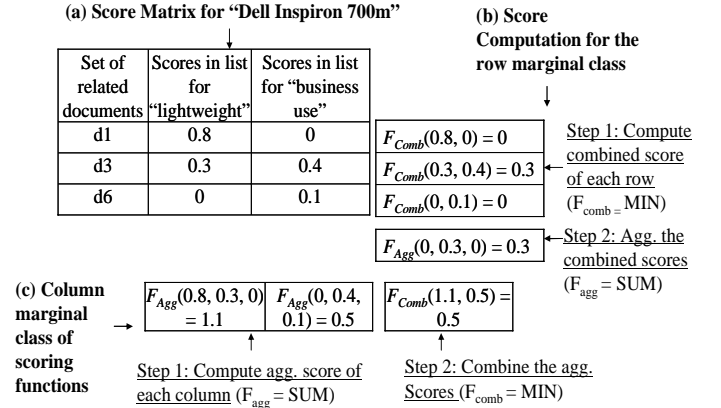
(a) Score Matrix for "Dell Inspiron 700m"

| Set of related documents | Scores in list for "lightweight" | Scores in list for "business use" |
|---|---|---|
| d1 | 0.8 | 0 |
| d3 | 0.3 | 0.4 |
| d6 | 0 | 0.1 |

(b) Score Computation for the row marginal class

$F_{Comb}(0.8, 0) = 0$
$F_{Comb}(0.3, 0.4) = 0.3$
$F_{Comb}(0, 0.1) = 0$

Step 1: Compute combined score of each row ($F_{comb} = MIN$)

$F_{Agg}(0, 0.3, 0) = 0.3$

Step 2: Agg. the combined scores ($F_{agg} = SUM$)

(c) Column marginal class of scoring functions

$F_{Agg}(0.8, 0.3, 0) = 1.1$
$F_{Agg}(0, 0.4, 0.1) = 0.5$

$F_{Comb}(1.1, 0.5) = 0.5$

Step 1: Compute agg. score of each column ($F_{agg} = SUM$)

Step 2: Combine the agg. Scores ($F_{comb} = MIN$)